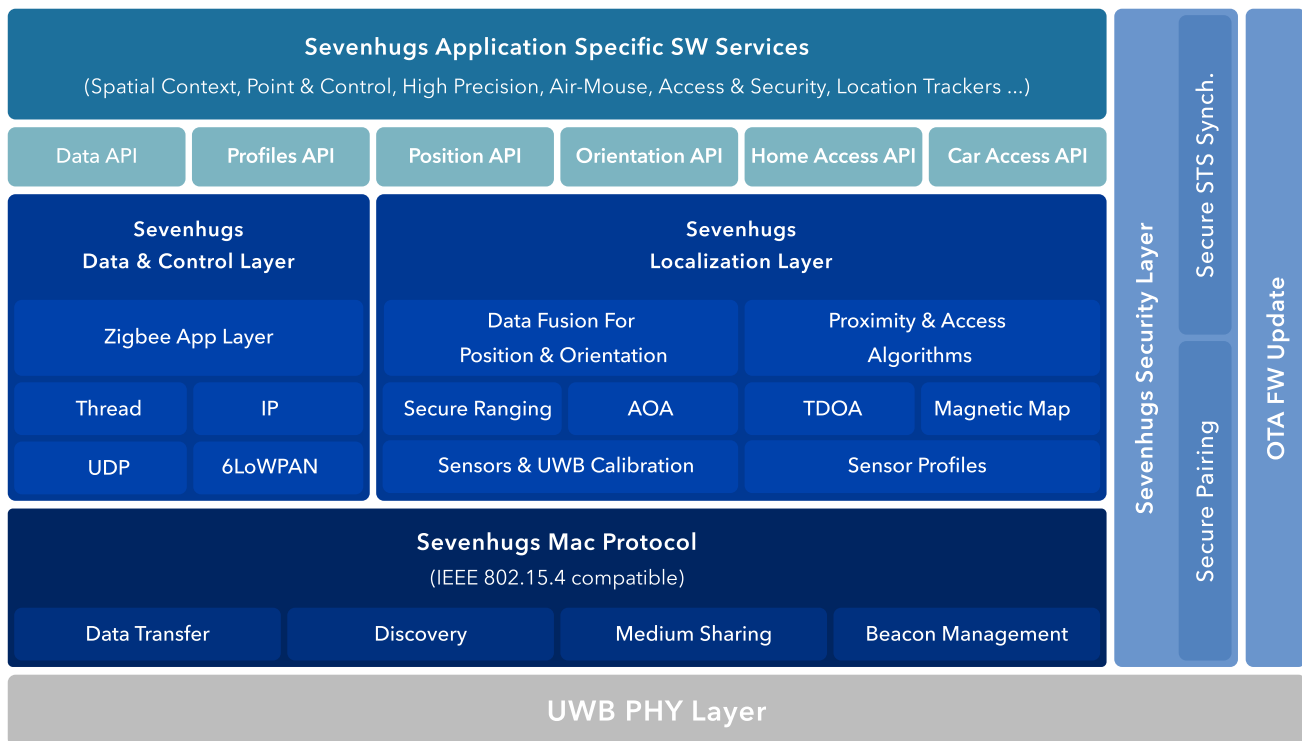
Sevenhugs Application Specific SW Services
(Spatial Context, Point & Control, High Precision, Air-Mouse, Access & Security, Location Trackers ...)

Data API
Profiles API
Position API
Orientation API
Home Access API
Car Access API

Sevenhugs
Data & Control Layer

Zigbee App Layer

Thread
IP
UDP
6LoWPAN

Sevenhugs
Localization Layer

Data Fusion For
Position & Orientation

Proximity & Access
Algorithms

Secure Ranging
AOA
TDOA
Magnetic Map
Sensors & UWB Calibration
Sensor Profiles

Sevenhugs Mac Protocol
(IEEE 802.15.4 compatible)

Data Transfer
Discovery
Medium Sharing
Beacon Management

Sevenhugs Security Layer
Secure STS Synch.
Secure Pairing
OTA FW Update

UWB PHY Layer